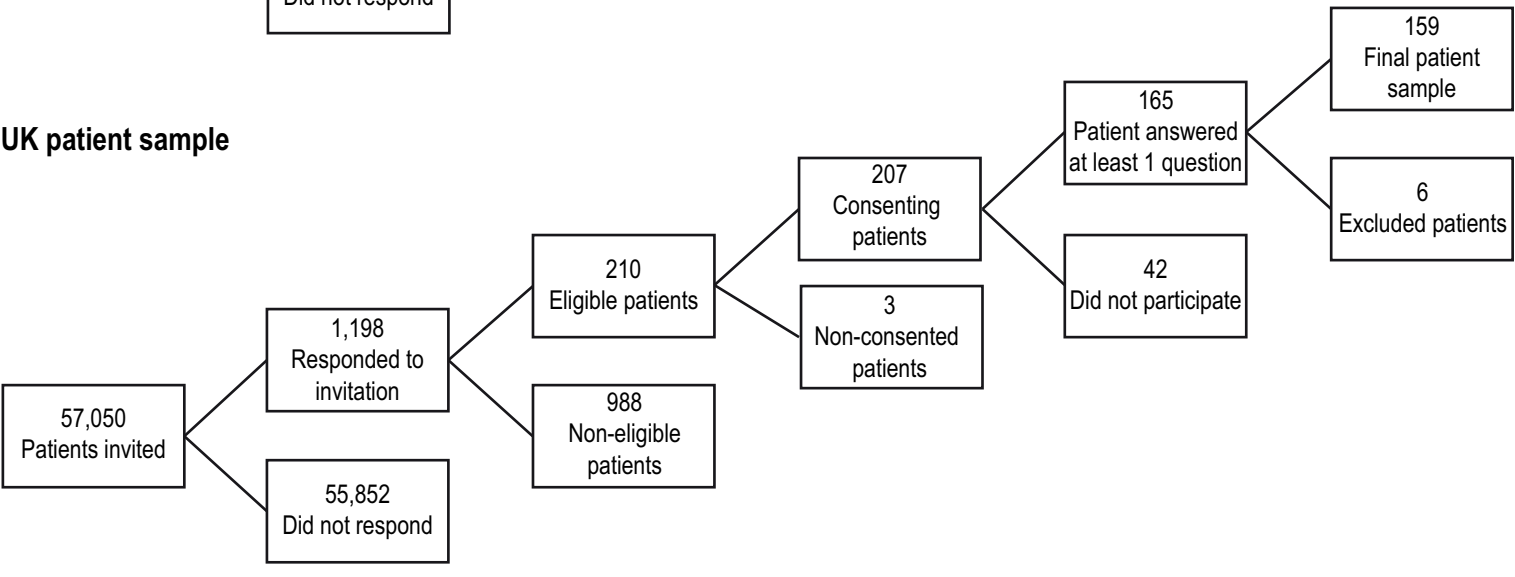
Did not respond

UK patient sample

57,050
Patients invited

1,198
Responded to invitation

55,852
Did not respond

210
Eligible patients

988
Non-eligible patients

207
Consenting patients

3
Non-consented patients

165
Patient answered at least 1 question

42
Did not participate

159
Final patient sample

6
Excluded patients